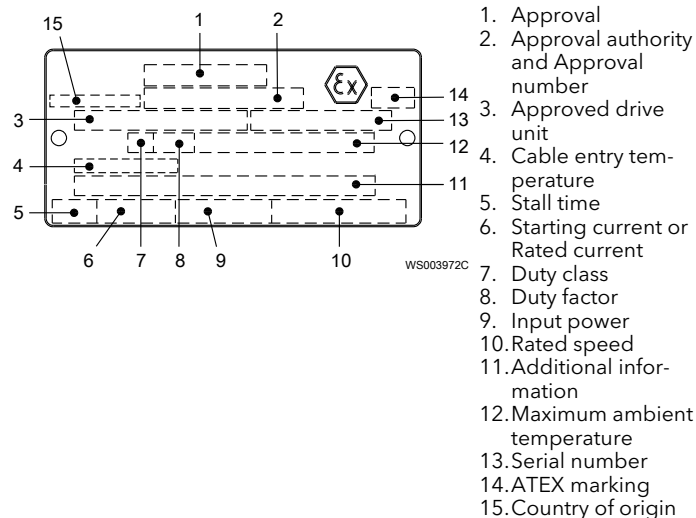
15 1 2

3

4

5

14

13

12

11

6 7 8 9 10

WS003972C

1. Approval
2. Approval authority and Approval number
3. Approved drive unit
4. Cable entry temperature
5. Stall time
6. Starting current or Rated current
7. Duty class
8. Duty factor
9. Input power
10. Rated speed
11. Additional information
12. Maximum ambient temperature
13. Serial number
14. ATEX marking
15. Country of origin